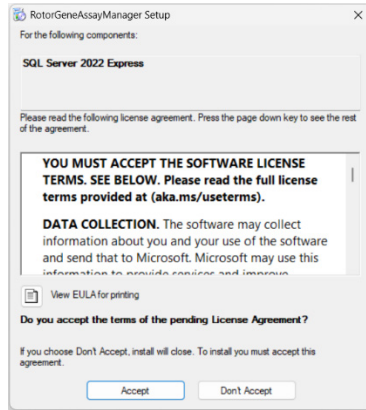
RotorGeneAssayManager Setup

For the following components:

SQL Server 2022 Express

Please read the following license agreement. Press the page down key to see the rest of the agreement.

YOU MUST ACCEPT THE SOFTWARE LICENSE TERMS. SEE BELOW. Please read the full license terms provided at (aka.ms/useterms).

DATA COLLECTION. The software may collect information about you and your use of the software and send that to Microsoft. Microsoft may use this information to provide services and improve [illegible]

View EULA for printing

Do you accept the terms of the pending License Agreement?

If you choose Don't Accept, install will close. To install you must accept this agreement.

Accept

Don't Accept